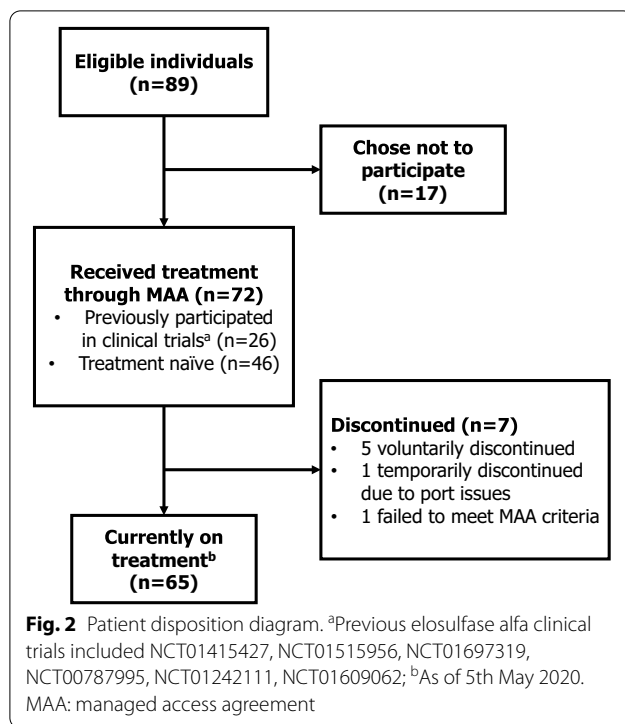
Eligible individuals (n=89)

Chose not to participate (n=17)

Received treatment through MAA (n=72)
• Previously participated in clinical trials$^{a}$ (n=26)
• Treatment naïve (n=46)

Discontinued (n=7)
• 5 voluntarily discontinued
• 1 temporarily discontinued due to port issues
• 1 failed to meet MAA criteria

Currently on treatment$^{b}$ (n=65)

**Fig. 2** Patient disposition diagram. $^{a}$Previous elosulfase alfa clinical trials included NCT01415427, NCT01515956, NCT01697319, NCT00787995, NCT01242111, NCT01609062; $^{b}$As of 5th May 2020. MAA: managed access agreement